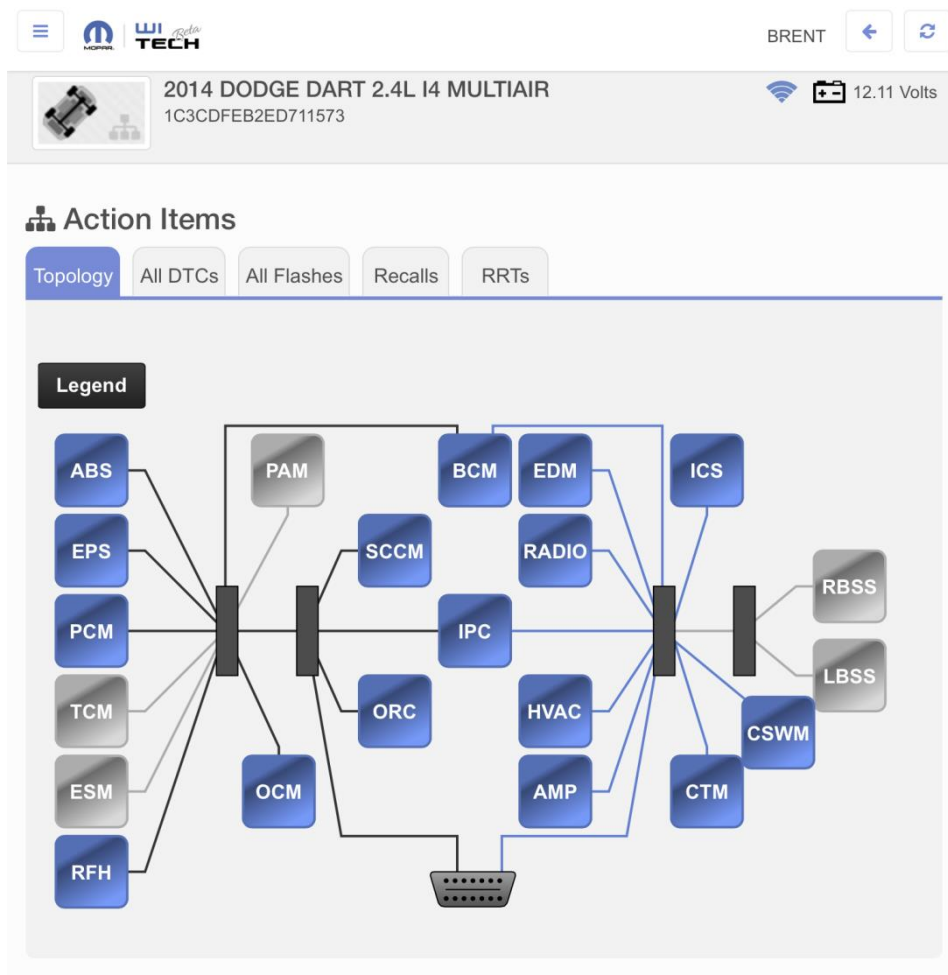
MOPAR WI TECH Beta

BRENT

2014 DODGE DART 2.4L I4 MULTIAIR
1C3CDFEB2ED711573

12.11 Volts

Action Items

Topology | All DTCs | All Flashes | Recalls | RRTs

Legend

ABS
EPS
PCM
TCM
ESM
RFH
PAM
OCM
SCCM
IPC
ORC
BCM
EDM
RADIO
HVAC
AMP
ICS
CTM
CSWM
RBSS
LBSS